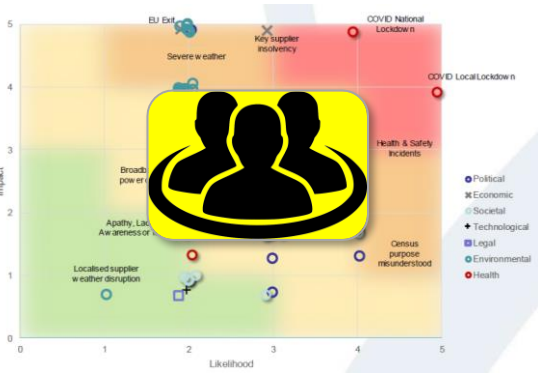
EU Exit

Key supplier insolvency

COVID National Lockdown

Severe weather

COVID Local Lockdown

Health & Safety Incidents

Broadba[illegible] power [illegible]

Apathy, Lac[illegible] Awareness or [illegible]

Census purpose misunderstood

Localised supplier weather disruption

Impact

Likelihood

0
1
2
3
4
5

0
1
2
3
4
5

Political
Economic
Societal
Technological
Legal
Environmental
Health